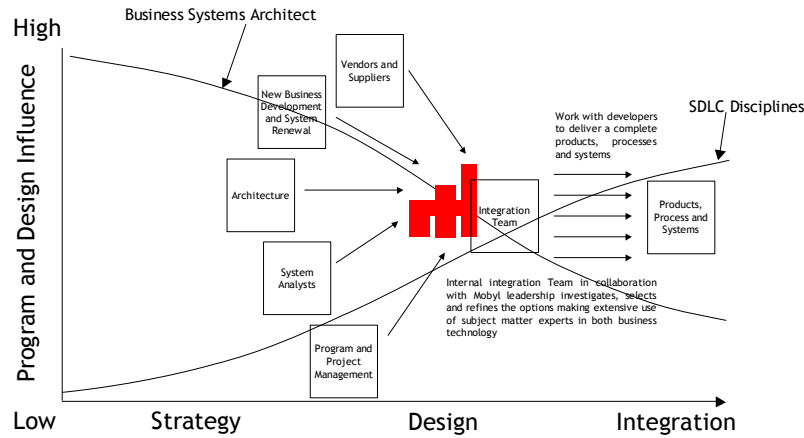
Business Systems Architect

High

Program and Design Influence

Vendors and Suppliers

New Business Development and System Renewal

SDLC Disciplines

Work with developers to deliver a complete products, processes and systems

Architecture

Integration Team

Products, Process and Systems

System Analysts

Internal integration Team in collaboration with Mobyl leadership investigates, selects and refines the options making extensive use of subject matter experts in both business technology

Program and Project Management

Low

Strategy

Design

Integration